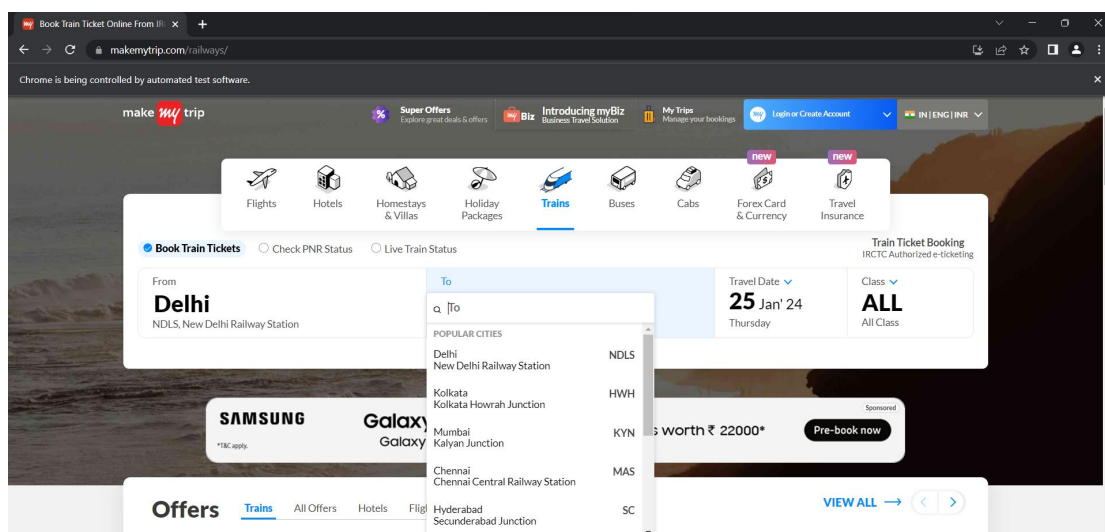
Book Train Ticket Online From IR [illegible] ×
+
makemytrip.com/railways/
Chrome is being controlled by automated test software.
×
make my trip
Super Offers
Explore great deals & offers
my Biz
Introducing myBiz
Business Travel Solution
My Trips
Manage your bookings
Login or Create Account
IN | ENG | INR
new
new
Flights
Hotels
Homestays & Villas
Holiday Packages
Trains
Buses
Cabs
Forex Card & Currency
Travel Insurance
Book Train Tickets
Check PNR Status
Live Train Status
Train Ticket Booking
IRCTC Authorized e-ticketing
From
Delhi
NDLS, New Delhi Railway Station
To
To
Travel Date
25 Jan' 24
Thursday
Class
ALL
All Class
POPULAR CITIES
Delhi
New Delhi Railway Station
NDLS
Kolkata
Kolkata Howrah Junction
HWH
Mumbai
Kalyan Junction
KYN
Chennai
Chennai Central Railway Station
MAS
Hyderabad
Secunderabad Junction
SC
SAMSUNG
*T&C apply.
Galaxy
Galaxy
s worth ₹ 22000*
Sponsored
Pre-book now
Offers
Trains
All Offers
Hotels
Fligl
VIEW ALL ⟶